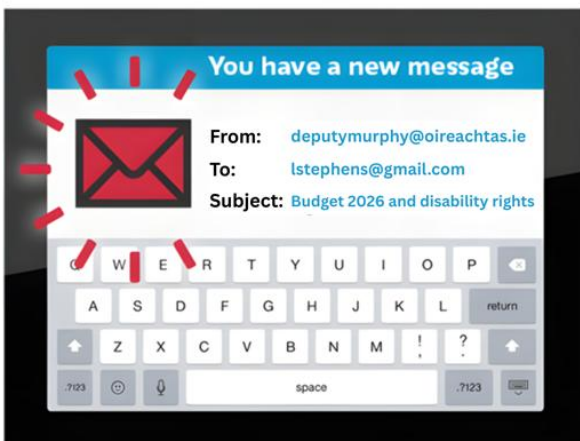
You have a new message

From: deputymurphy@oireachtas.ie
To: lstephens@gmail.com
Subject: Budget 2026 and disability rights

Q W E R T Y U I O P
A S D F G H J K L return
Z X C V B N M ! ?
.?123 space .?123